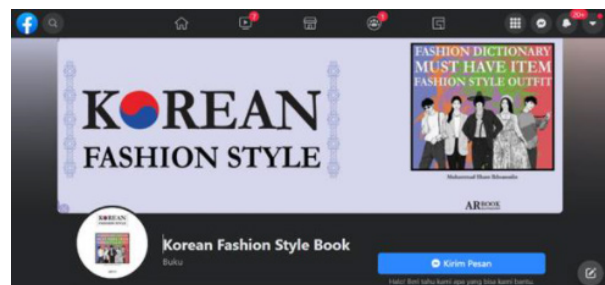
7

5

20+

KOREAN
FASHION STYLE

FASHION DICTIONARY
MUST HAVE ITEM
FASHION STYLE OUTFIT

Muhammad Ilham Ikhsanudin

ARBOOK

KOREAN
FASHION STYLE

Korean Fashion Style Book

Buku

Kirim Pesan

Halo! Beri tahu kami apa yang bisa kami bantu.